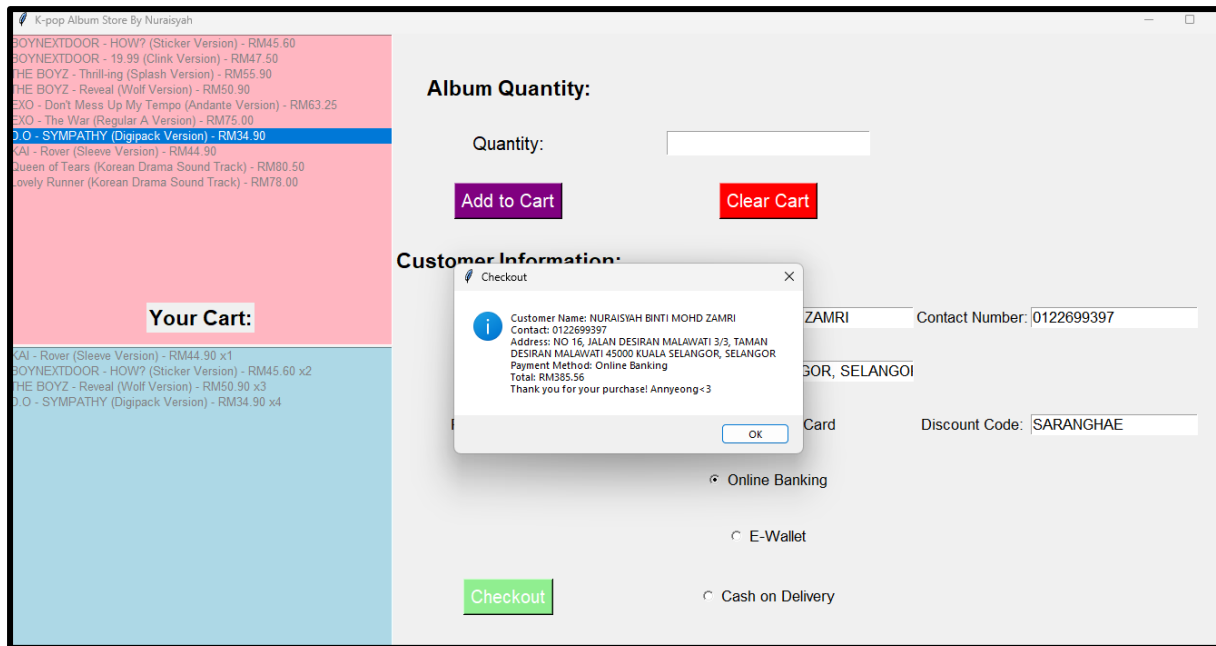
K-pop Album Store By Nuraisyah

BOYNEXTDOOR - HOW? (Sticker Version) - RM45.60
BOYNEXTDOOR - 19.99 (Clink Version) - RM47.50
THE BOYZ - Thrill-ing (Splash Version) - RM55.90
THE BOYZ - Reveal (Wolf Version) - RM50.90
EXO - Don't Mess Up My Tempo (Andante Version) - RM63.25
EXO - The War (Regular A Version) - RM75.00
D.O - SYMPATHY (Digipack Version) - RM34.90
KAI - Rover (Sleeve Version) - RM44.90
Queen of Tears (Korean Drama Sound Track) - RM80.50
Lovely Runner (Korean Drama Sound Track) - RM78.00

Your Cart:

KAI - Rover (Sleeve Version) - RM44.90 x1
BOYNEXTDOOR - HOW? (Sticker Version) - RM45.60 x2
THE BOYZ - Reveal (Wolf Version) - RM50.90 x3
D.O - SYMPATHY (Digipack Version) - RM34.90 x4

Album Quantity:

Quantity:

Add to Cart

Clear Cart

Customer Information:

ZAMRI

Contact Number: 0122699397

GOR, SELANGOI

Card

Discount Code: SARANGHAE

Online Banking

E-Wallet

Checkout

Cash on Delivery

Checkout

Customer Name: NURAISYAH BINTI MOHD ZAMRI
Contact: 0122699397
Address: NO 16, JALAN DESIRAN MALAWATI 3/3, TAMAN DESIRAN MALAWATI 45000 KUALA SELANGOR, SELANGOR
Payment Method: Online Banking
Total: RM385.56
Thank you for your purchase! Annyeong<3

OK